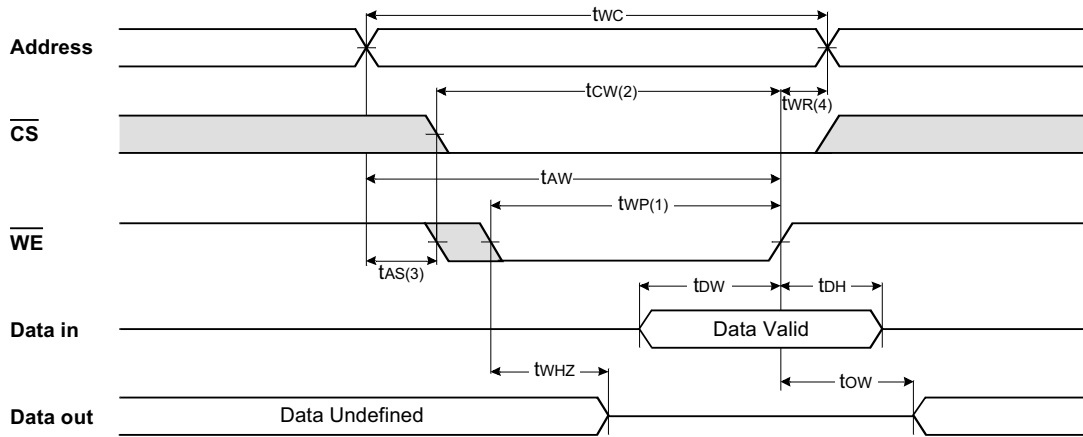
$t_{WC}$

Address

$t_{CW(2)}$

$t_{WR(4)}$

$\overline{CS}$

$t_{AW}$

$t_{WP(1)}$

$\overline{WE}$

$t_{AS(3)}$

$t_{DW}$

$t_{DH}$

Data in

Data Valid

$t_{WHZ}$

$t_{OW}$

Data out

Data Undefined